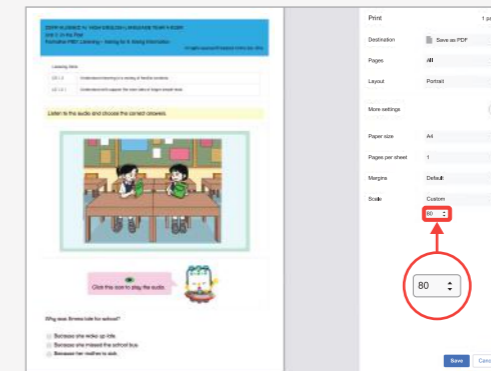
Print

1 p

Destination

Save as PDF

Pages

All

Layout

Portrait

More settings

Paper size

A4

Pages per sheet

1

Margins

Default

Scale

Custom

80

80

Save

Canc

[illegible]

Listen to the audio and choose the correct answers.

Click the icon to play the audio.

Why was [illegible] late for school?

Because she woke up late.

Because she missed the school bus.

Because her mother is sick.